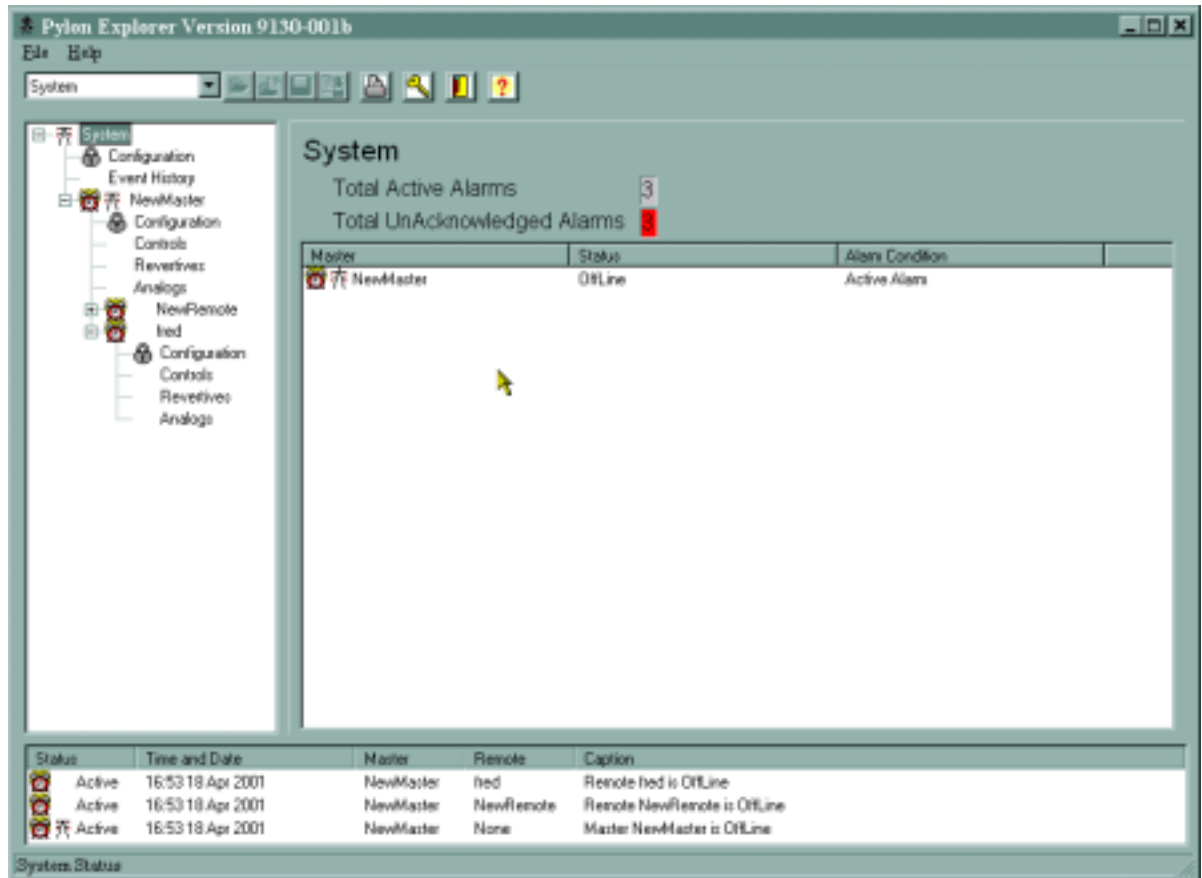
Pylon Explorer Version 9130-001b

File Help

System

System
Configuration
Event History
NewMaster
Configuration
Controls
Revertives
Analogs
NewRemote
fred
Configuration
Controls
Revertives
Analogs

System

Total Active Alarms 3

Total UnAcknowledged Alarms 3

| Master | Status | Alarm Condition |
|---|---|---|
| NewMaster | OffLine | Active Alarm |

| Status | Time and Date | Master | Remote | Caption |
|---|---|---|---|---|
| Active | 16:53 18 Apr 2001 | NewMaster | fred | Remote fred is OffLine |
| Active | 16:53 18 Apr 2001 | NewMaster | NewRemote | Remote NewRemote is OffLine |
| Active | 16:53 18 Apr 2001 | NewMaster | None | Master NewMaster is OffLine |

System Status